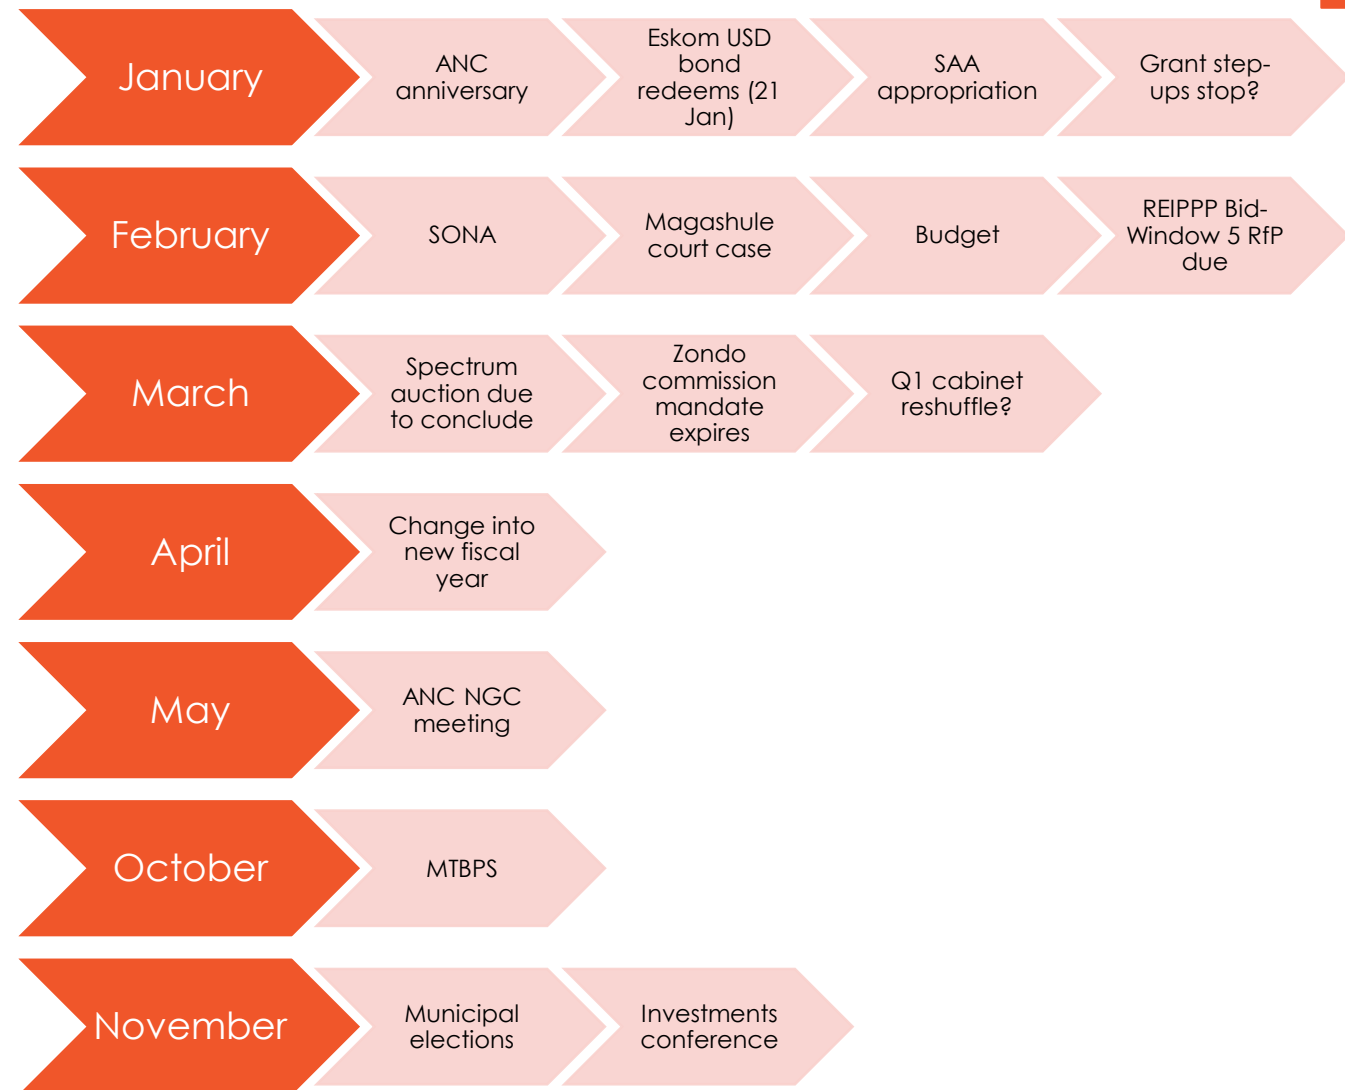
January
ANC anniversary
Eskom USD bond redeems (21 Jan)
SAA appropriation
Grant step-ups stop?

February
SONA
Magashule court case
Budget
REIPPP Bid-Window 5 RfP due

March
Spectrum auction due to conclude
Zondo commission mandate expires
Q1 cabinet reshuffle?

April
Change into new fiscal year

May
ANC NGC meeting

October
MTBPS

November
Municipal elections
Investments conference